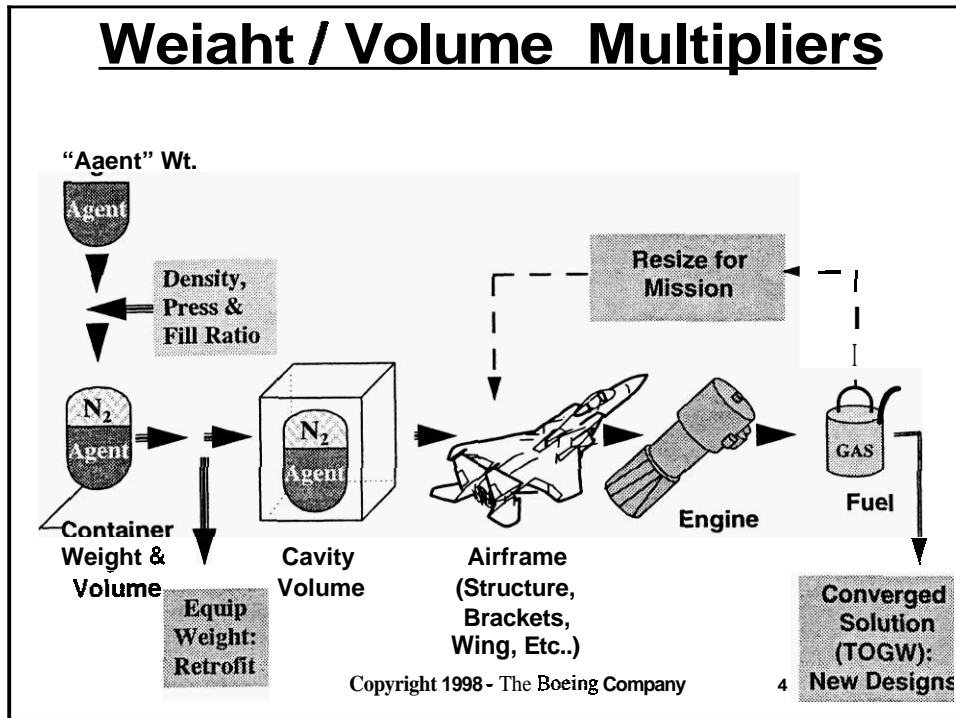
Weiaht / Volume Multipliers

"Aaent" Wt.

Agent

Density, Press & Fill Ratio

$N_2$
Agent

Container Weight & Volume

Equip Weight: Retrofit

$N_2$
Agent

Cavity Volume

Resize for Mission

I

Airframe (Structure, Brackets, Wing, Etc..)

Engine

GAS

Fuel

Converged Solution (TOGW): New Designs

Copyright 1998 - The Boeing Company

4